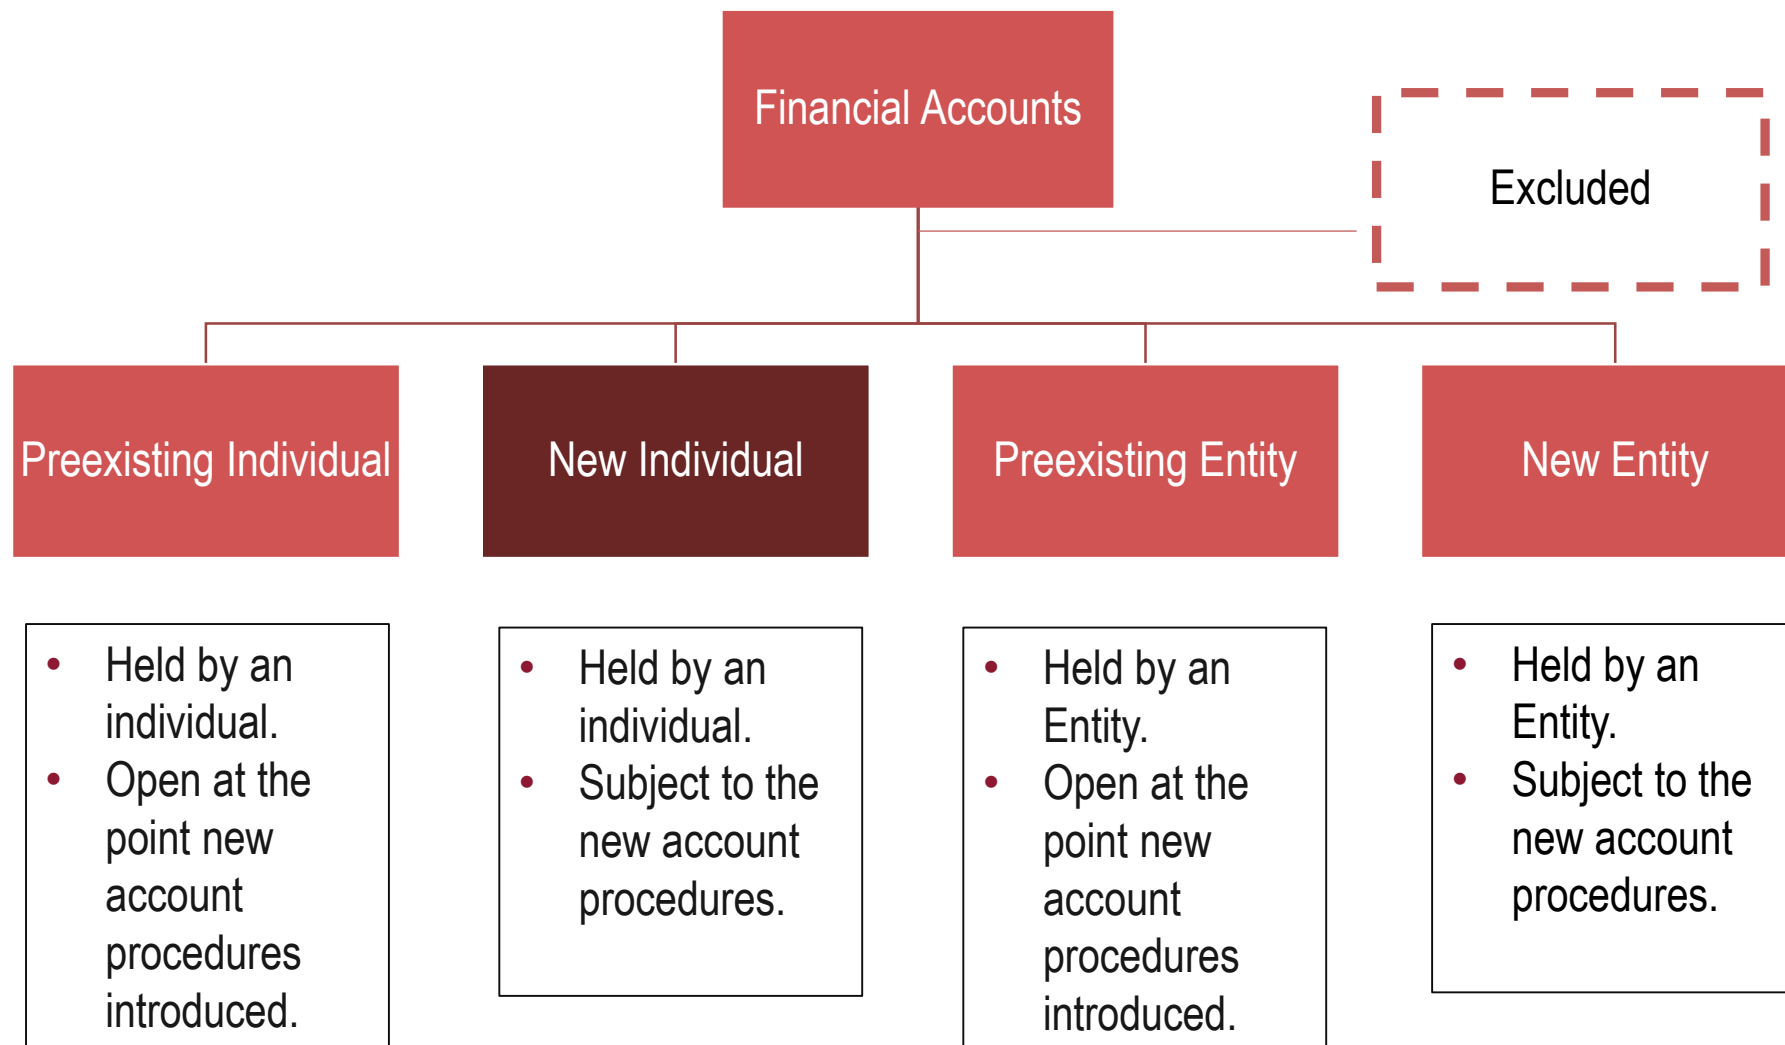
Financial Accounts

Excluded

Preexisting Individual

New Individual

Preexisting Entity

New Entity

- Held by an individual.
- Open at the point new account procedures introduced.

- Held by an individual.
- Subject to the new account procedures.

- Held by an Entity.
- Open at the point new account procedures introduced.

- Held by an Entity.
- Subject to the new account procedures.